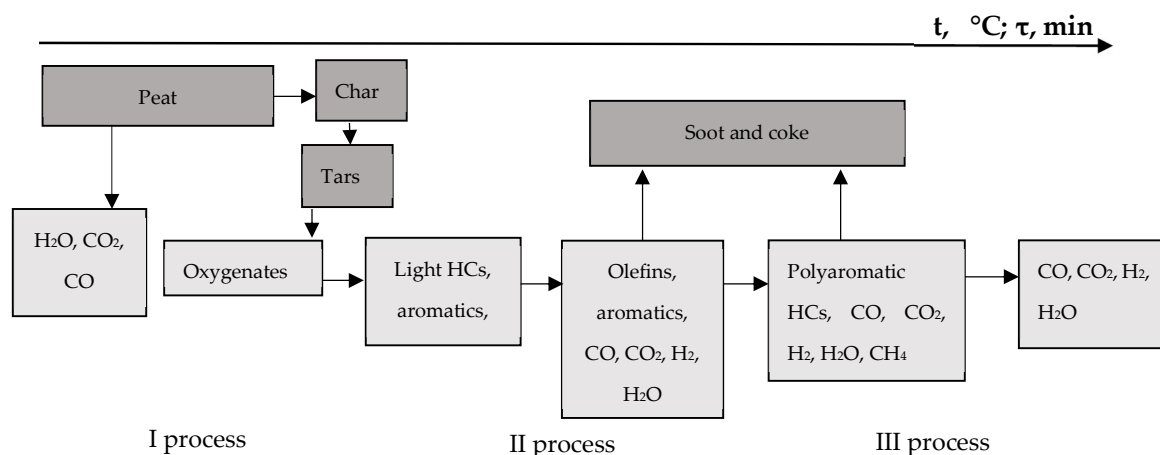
t, °C; τ, min

Peat

Char

Tars

Soot and coke

$H_2O$, $CO_2$, CO

Oxygenates

Light HCs, aromatics,

Olefins, aromatics, CO, $CO_2$, $H_2$, $H_2O$

Polyaromatic HCs, CO, $CO_2$, $H_2$, $H_2O$, $CH_4$

CO, $CO_2$, $H_2$, $H_2O$

I process

II process

III process